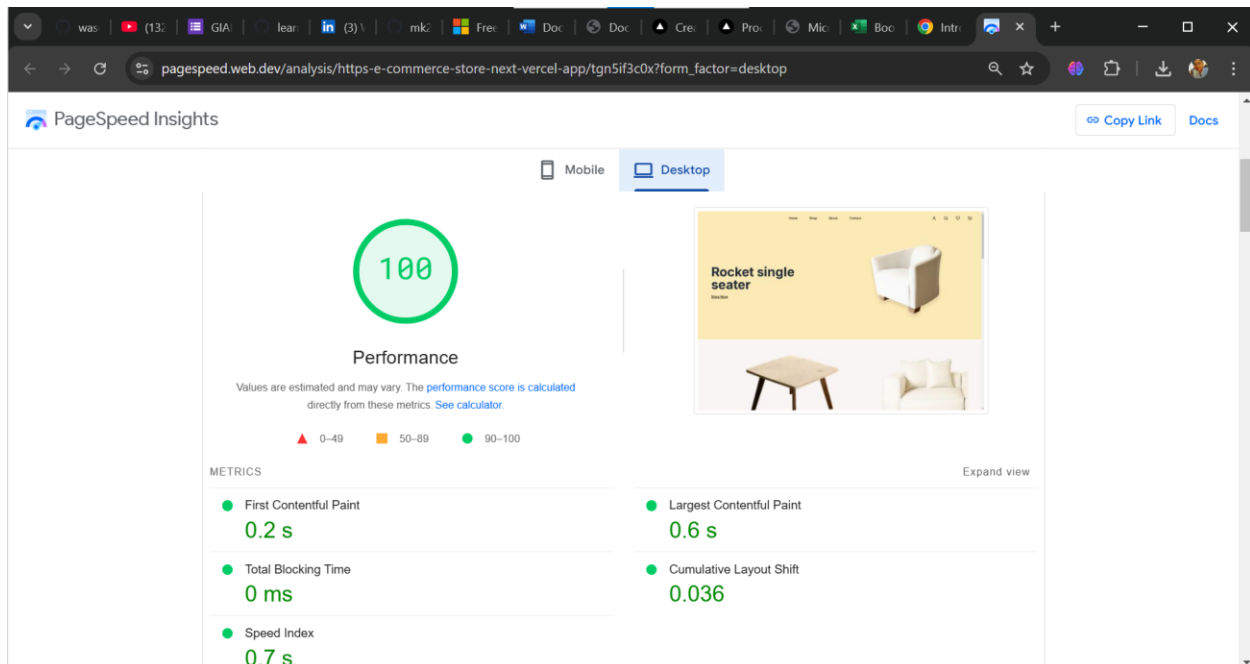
was (132 GIA lear (3) mk2 Free Doc Doc Cre Pro Mic Boo Intr

pagespeed.web.dev/analysis/https-e-commerce-store-next-vercel-app/tgn5if3c0x?form_factor=desktop

PageSpeed Insights

Copy Link Docs

Mobile Desktop

100

Performance

Values are estimated and may vary. The performance score is calculated directly from these metrics. See calculator.

0–49 50–89 90–100

Home Shop About Contact

Rocket single seater

Explore

METRICS

Expand view

First Contentful Paint
0.2 s

Largest Contentful Paint
0.6 s

Total Blocking Time
0 ms

Cumulative Layout Shift
0.036

Speed Index
0.7 s